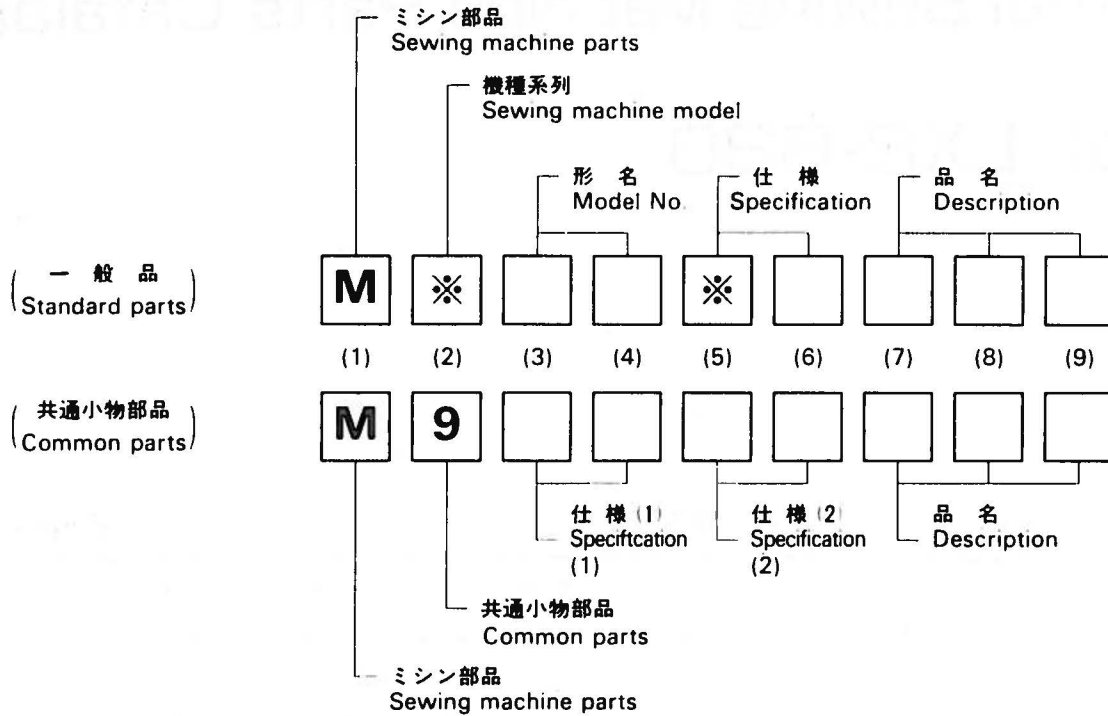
ミシン部品
Sewing machine parts

機種系列
Sewing machine model

形 名
Model No.

仕 様
Specification

品 名
Description

( 一 般 品
Standard parts )

M ※ ※

(1) (2) (3) (4) (5) (6) (7) (8) (9)

( 共通小物部品
Common parts )

M 9

仕 様 (1)
Speciftcation (1)

仕 様 (2)
Specification (2)

品 名
Description

共通小物部品
Common parts

ミシン部品
Sewing machine parts